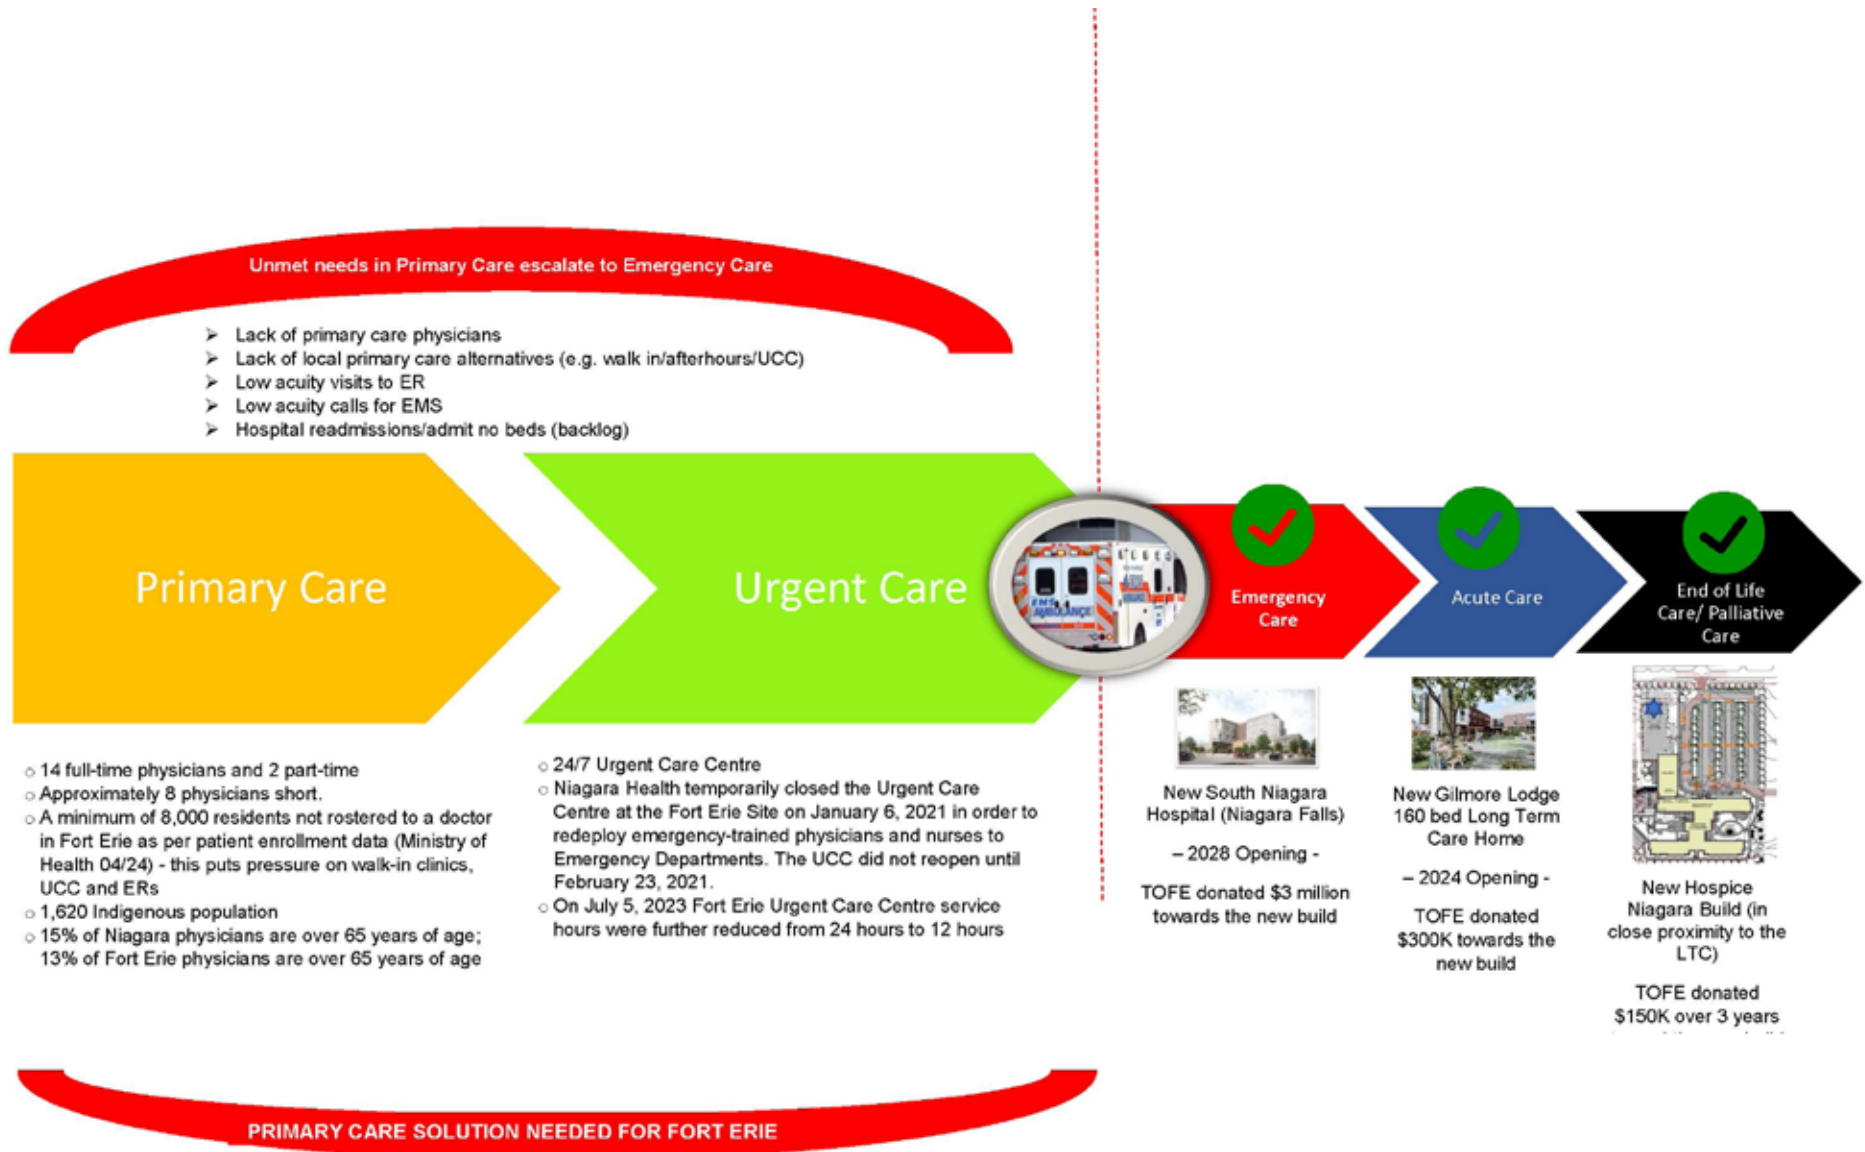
Unmet needs in Primary Care escalate to Emergency Care

➤ Lack of primary care physicians
➤ Lack of local primary care alternatives (e.g. walk in/afterhours/UCC)
➤ Low acuity visits to ER
➤ Low acuity calls for EMS
➤ Hospital readmissions/admit no beds (backlog)

Primary Care

Urgent Care

EMS AMBULANCE

Emergency Care

Acute Care

End of Life Care/ Palliative Care

○ 14 full-time physicians and 2 part-time
○ Approximately 8 physicians short.
○ A minimum of 8,000 residents not rostered to a doctor in Fort Erie as per patient enrollment data (Ministry of Health 04/24) - this puts pressure on walk-in clinics, UCC and ERs
○ 1,620 Indigenous population
○ 15% of Niagara physicians are over 65 years of age; 13% of Fort Erie physicians are over 65 years of age

○ 24/7 Urgent Care Centre
○ Niagara Health temporarily closed the Urgent Care Centre at the Fort Erie Site on January 6, 2021 in order to redeploy emergency-trained physicians and nurses to Emergency Departments. The UCC did not reopen until February 23, 2021.
○ On July 5, 2023 Fort Erie Urgent Care Centre service hours were further reduced from 24 hours to 12 hours

New South Niagara Hospital (Niagara Falls)

– 2028 Opening -

TOFE donated $3 million towards the new build

New Gilmore Lodge 160 bed Long Term Care Home

– 2024 Opening -

TOFE donated $300K towards the new build

New Hospice Niagara Build (in close proximity to the LTC)

TOFE donated $150K over 3 years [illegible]

PRIMARY CARE SOLUTION NEEDED FOR FORT ERIE